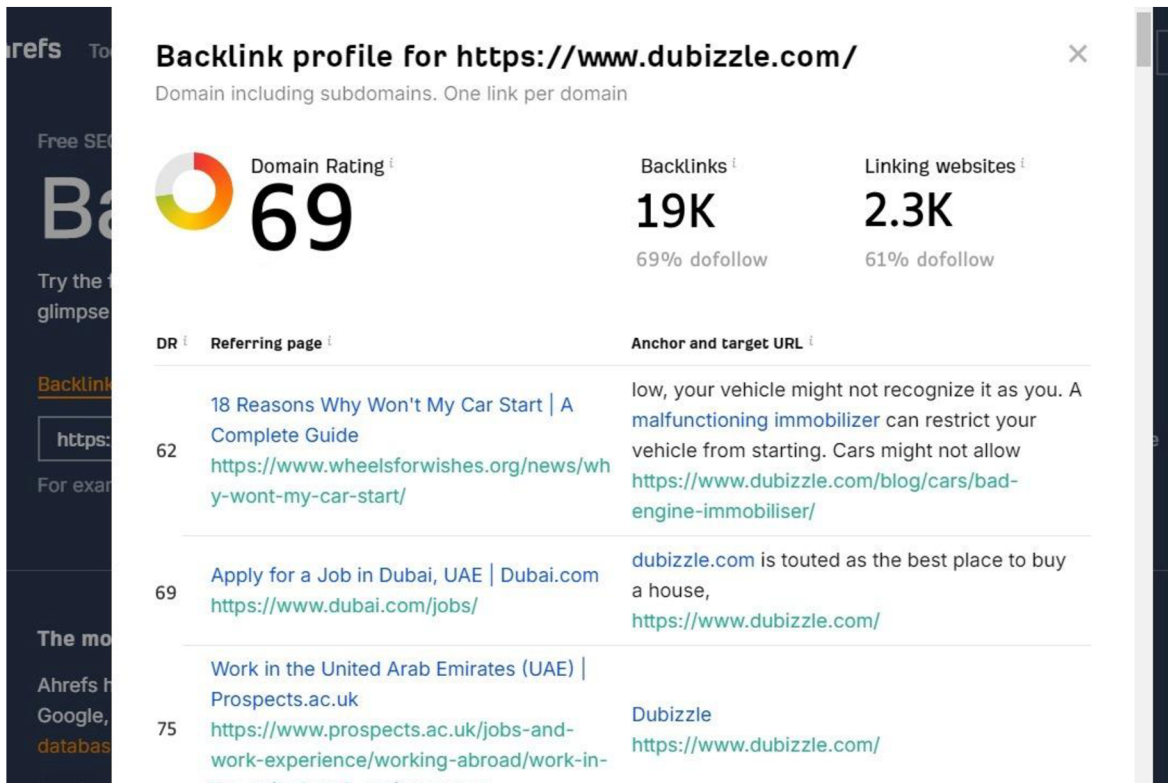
ırefs To

Free SE

Ba

Try the glimpse

Backlink

https:

For exa

The mo

Ahrefs Google, databas

Backlink profile for https://www.dubizzle.com/

×

Domain including subdomains. One link per domain

Domain Rating
69

Backlinks
19K
69% dofollow

Linking websites
2.3K
61% dofollow

| DR | Referring page | Anchor and target URL |
|---|---|---|
| 62 | 18 Reasons Why Won't My Car Start \| A Complete Guide https://www.wheelsforwishes.org/news/why-wont-my-car-start/ | low, your vehicle might not recognize it as you. A malfunctioning immobilizer can restrict your vehicle from starting. Cars might not allow https://www.dubizzle.com/blog/cars/bad-engine-immobiliser/ |
| 69 | Apply for a Job in Dubai, UAE \| Dubai.com https://www.dubai.com/jobs/ | dubizzle.com is touted as the best place to buy a house, https://www.dubizzle.com/ |
| 75 | Work in the United Arab Emirates (UAE) \| Prospects.ac.uk https://www.prospects.ac.uk/jobs-and-work-experience/working-abroad/work-in-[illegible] | Dubizzle https://www.dubizzle.com/ |